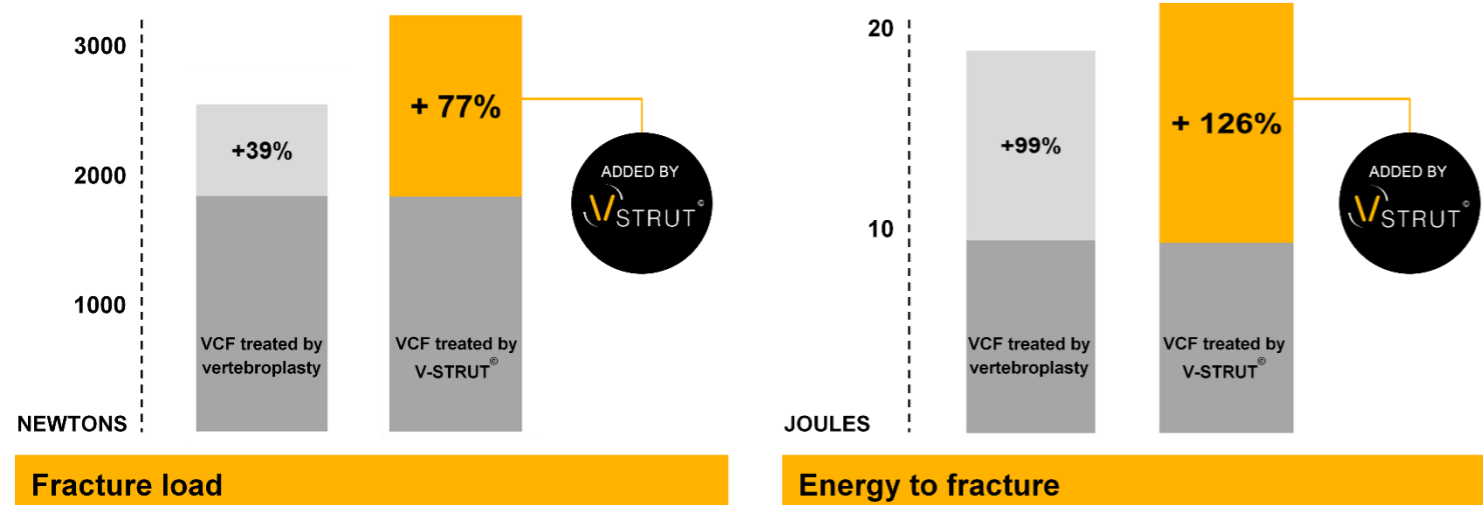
3000

2000

1000

NEWTONS

+39%

VCF treated by vertebroplasty

+ 77%

VCF treated by V-STRUT©

ADDED BY
V STRUT©

Fracture load

20

10

JOULES

+99%

VCF treated by vertebroplasty

+ 126%

VCF treated by V-STRUT©

ADDED BY
V STRUT©

Energy to fracture